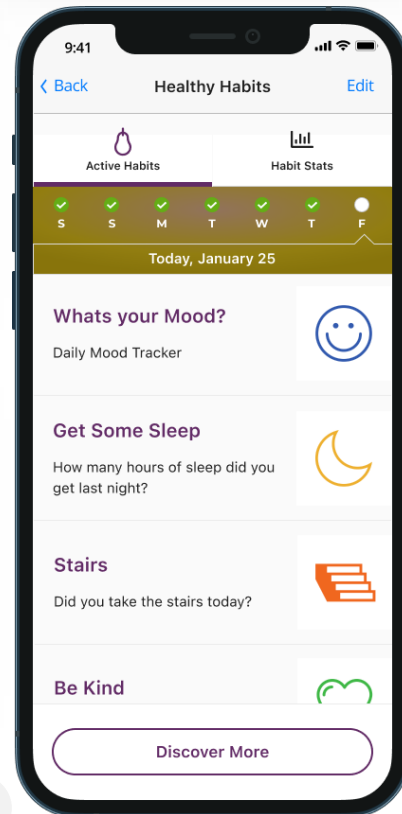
9:41

Back

Healthy Habits

Edit

Active Habits

Habit Stats

S S M T W T F

Today, January 25

Whats your Mood?

Daily Mood Tracker

Get Some Sleep

How many hours of sleep did you get last night?

Stairs

Did you take the stairs today?

Be Kind

Discover More